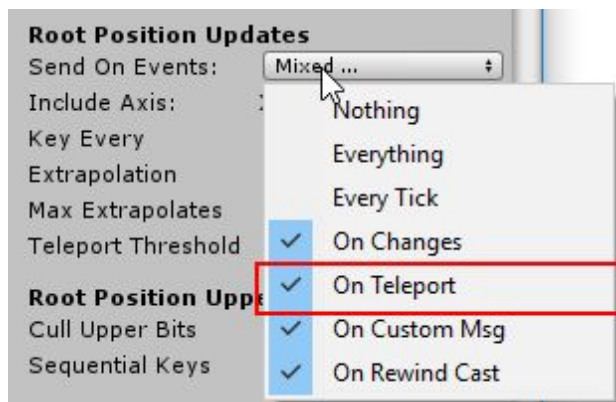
Root Position Updates
Send On Events: Mixed ...
Include Axis: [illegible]
Key Every
Extrapolation
Max Extrapolates
Teleport Threshold

Root Position Upp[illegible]
Cull Upper Bits
Sequential Keys

Nothing
Everything
Every Tick
✓ On Changes
✓ On Teleport
✓ On Custom Msg
✓ On Rewind Cast